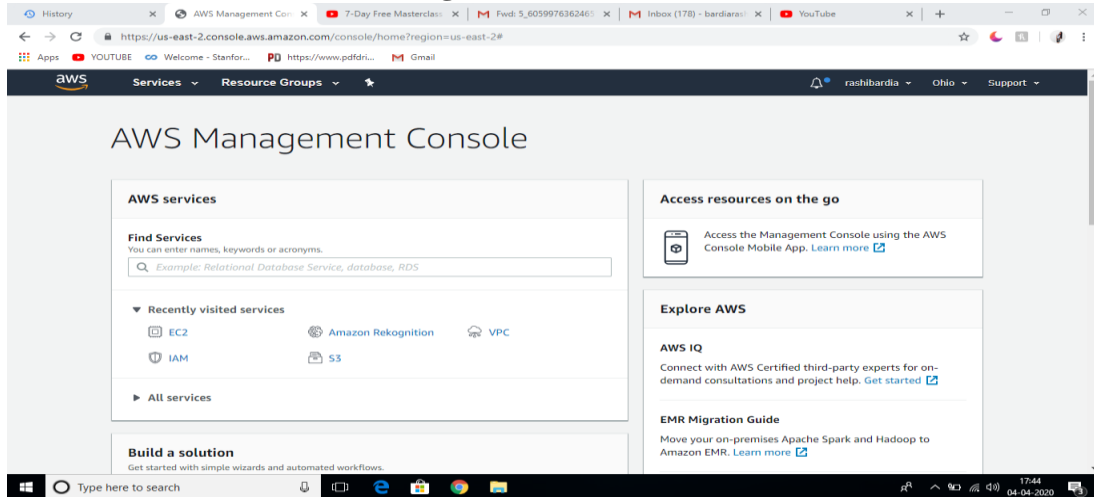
History ×
AWS Management Con ×
7-Day Free Masterclass ×
Fwd: 5_6059976362465 ×
Inbox (178) - bardiaras ×
YouTube ×
+

https://us-east-2.console.aws.amazon.com/console/home?region=us-east-2#

Apps YOUTUBE Welcome - Stanfor... https://www.pdfdri... Gmail

aws Services Resource Groups rashibardia Ohio Support

AWS Management Console

AWS services

Find Services
You can enter names, keywords or acronyms.

Example: Relational Database Service, database, RDS

Recently visited services

EC2
Amazon Rekognition
VPC
IAM
S3

All services

Build a solution
Get started with simple wizards and automated workflows.

Access resources on the go

Access the Management Console using the AWS Console Mobile App. Learn more

Explore AWS

AWS IQ
Connect with AWS Certified third-party experts for on-demand consultations and project help. Get started

EMR Migration Guide
Move your on-premises Apache Spark and Hadoop to Amazon EMR. Learn more

Type here to search
17:44
04-04-2020